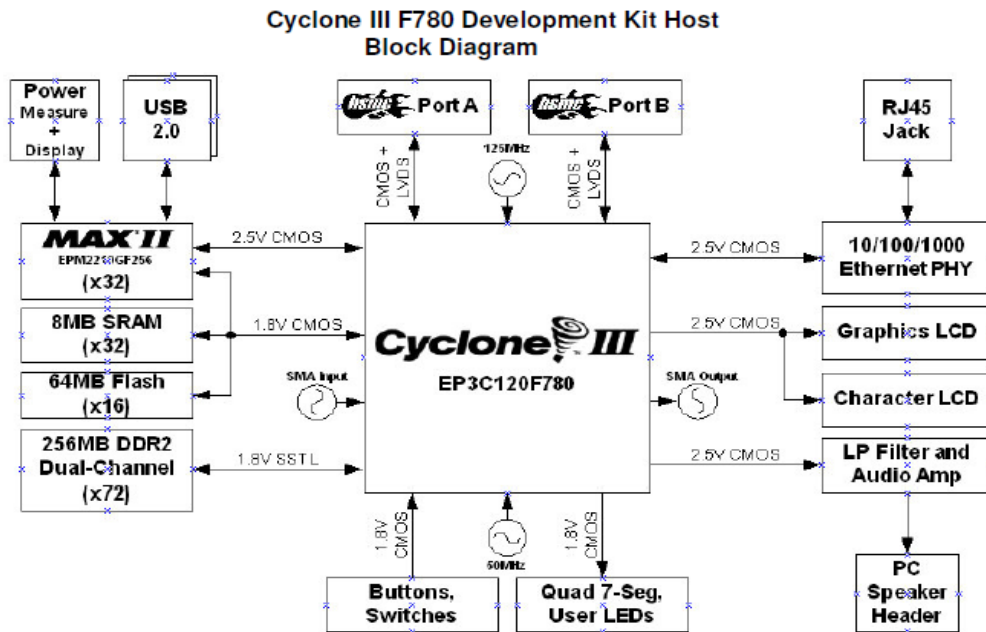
Cyclone III F780 Development Kit Host
Block Diagram

Power Measure + Display

USB 2.0

hsmc Port A

hsmc Port B

RJ45 Jack

CMOS + LVDS

125MHz

CMOS + LVDS

MAX II
EPM2210GF256
(x32)

2.5V CMOS

2.5V CMOS

10/100/1000 Ethernet PHY

8MB SRAM (x32)

1.8V CMOS

Cyclone III

2.5V CMOS

Graphics LCD

64MB Flash (x16)

SMA Input

EP3C120F780

SMA Output

Character LCD

256MB DDR2 Dual-Channel (x72)

1.8V SSTL

2.5V CMOS

LP Filter and Audio Amp

1.8V CMOS

50MHz

1.8V CMOS

PC Speaker Header

Buttons, Switches

Quad 7-Seg, User LEDs